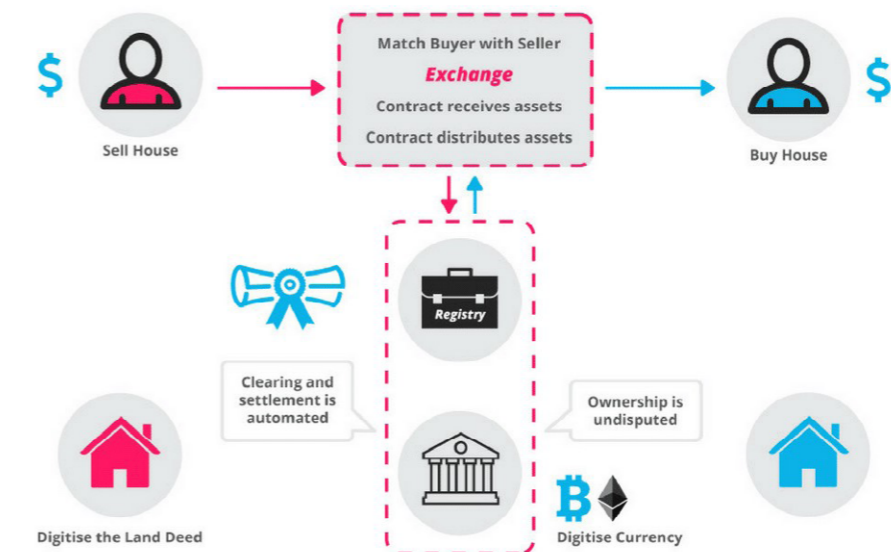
$

Sell House

Match Buyer with Seller

Exchange

Contract receives assets

Contract distributes assets

$

Buy House

Registry

Clearing and settlement is automated

Ownership is undisputed

Digitise the Land Deed

Digitise Currency